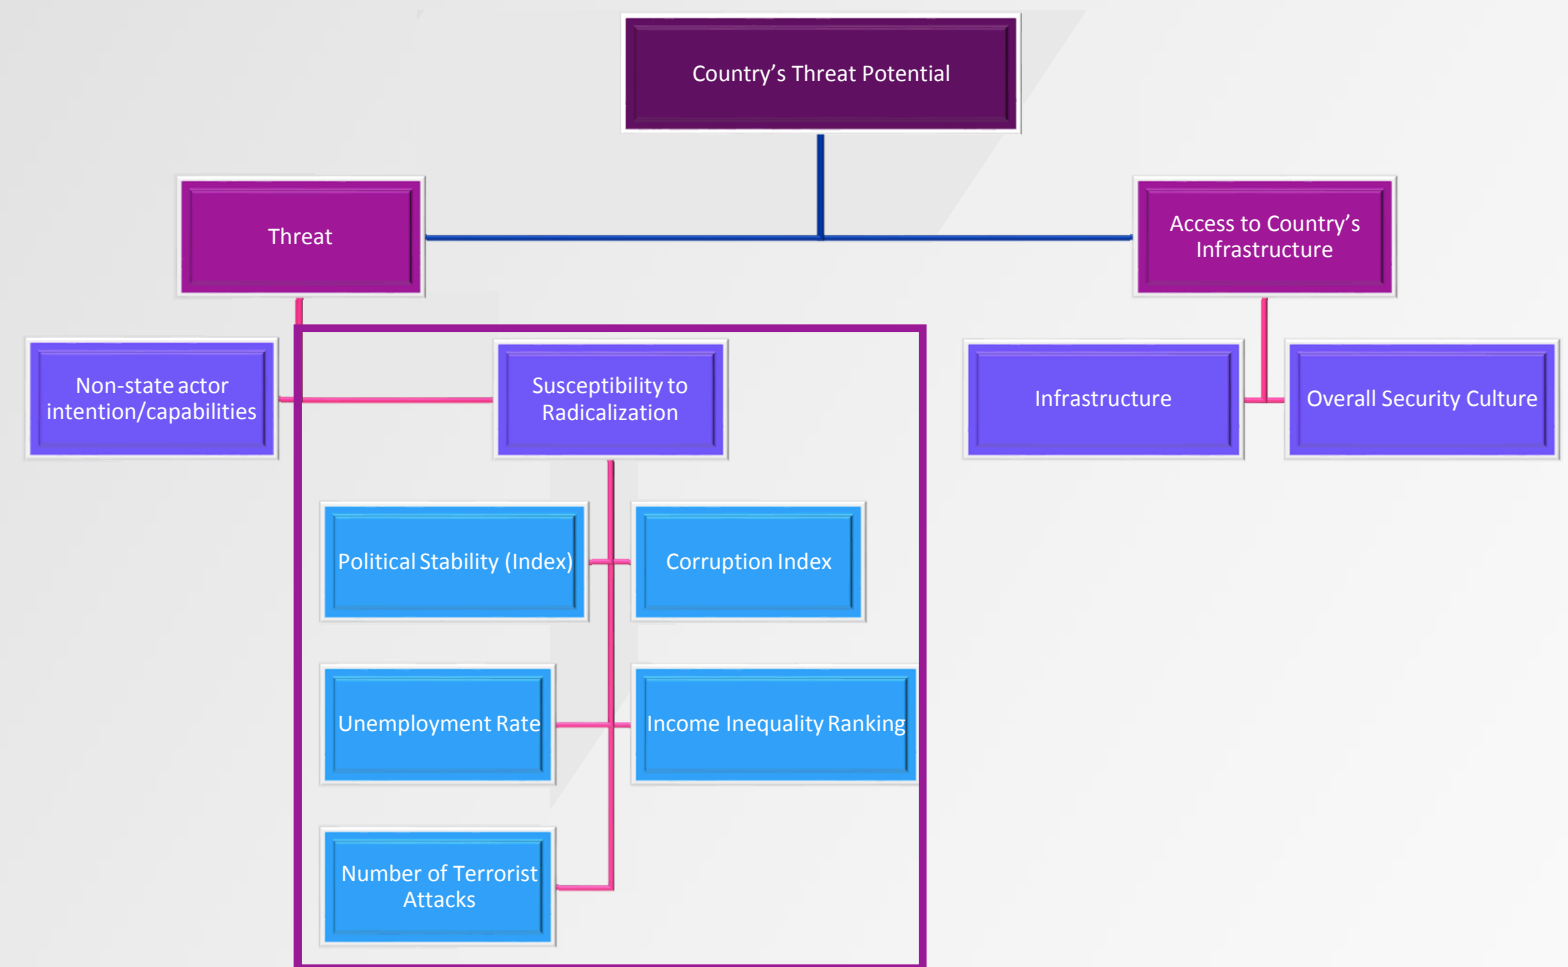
Country’s Threat Potential

Threat

Access to Country’s Infrastructure

Non-state actor intention/capabilities

Susceptibility to Radicalization

Infrastructure

Overall Security Culture

Political Stability (Index)

Corruption Index

Unemployment Rate

Income Inequality Ranking

Number of Terrorist Attacks